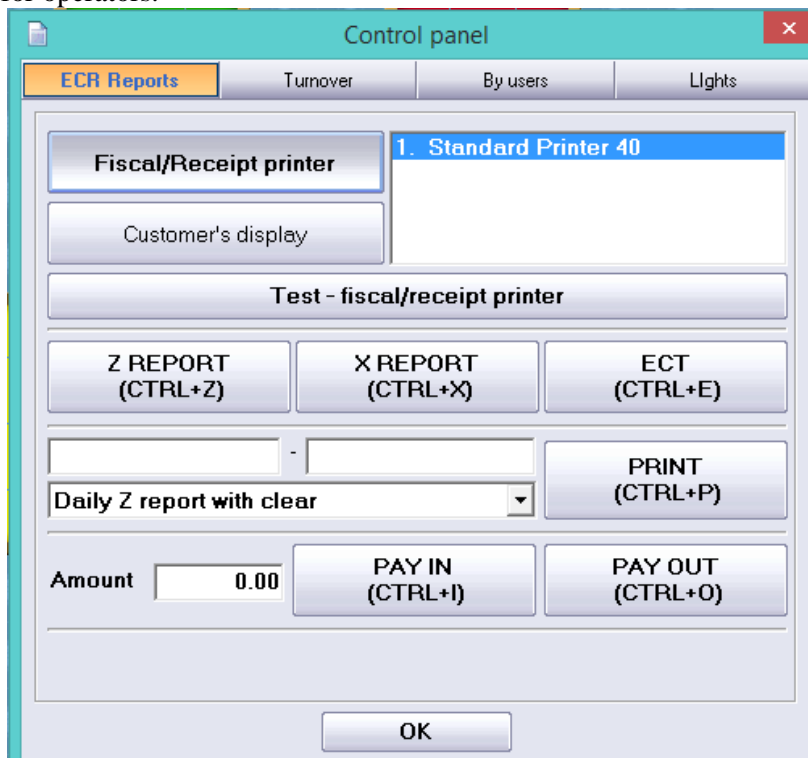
for operators.

Control panel

ECR Reports | Turnover | By users | LIghts

Fiscal/Receipt printer

1. Standard Printer 40

Customer's display

Test - fiscal/receipt printer

Z REPORT (CTRL+Z)

X REPORT (CTRL+X)

ECT (CTRL+E)

-

Daily Z report with clear

PRINT (CTRL+P)

Amount 0.00

PAY IN (CTRL+I)

PAY OUT (CTRL+O)

OK